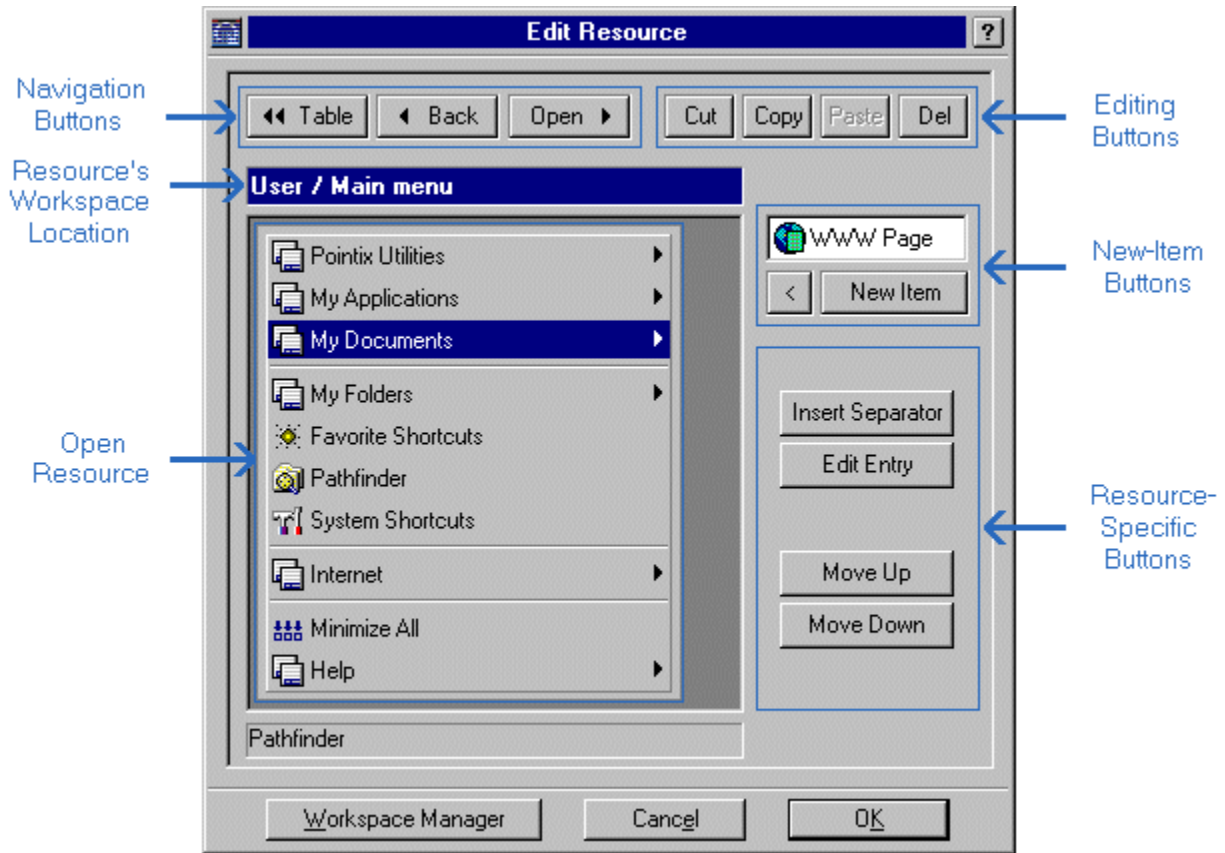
Edit Resource

?

Navigation Buttons

◀◀ Table

◀ Back

Open ▶

Cut

Copy

Paste

Del

Editing Buttons

Resource's Workspace Location

User / Main menu

Pointix Utilities

My Applications

My Documents

My Folders

Favorite Shortcuts

Pathfinder

System Shortcuts

Internet

Minimize All

Help

Open Resource

WWW Page

<

New Item

New-Item Buttons

Insert Separator

Edit Entry

Move Up

Move Down

Resource-Specific Buttons

Pathfinder

Workspace Manager

Cancel

OK